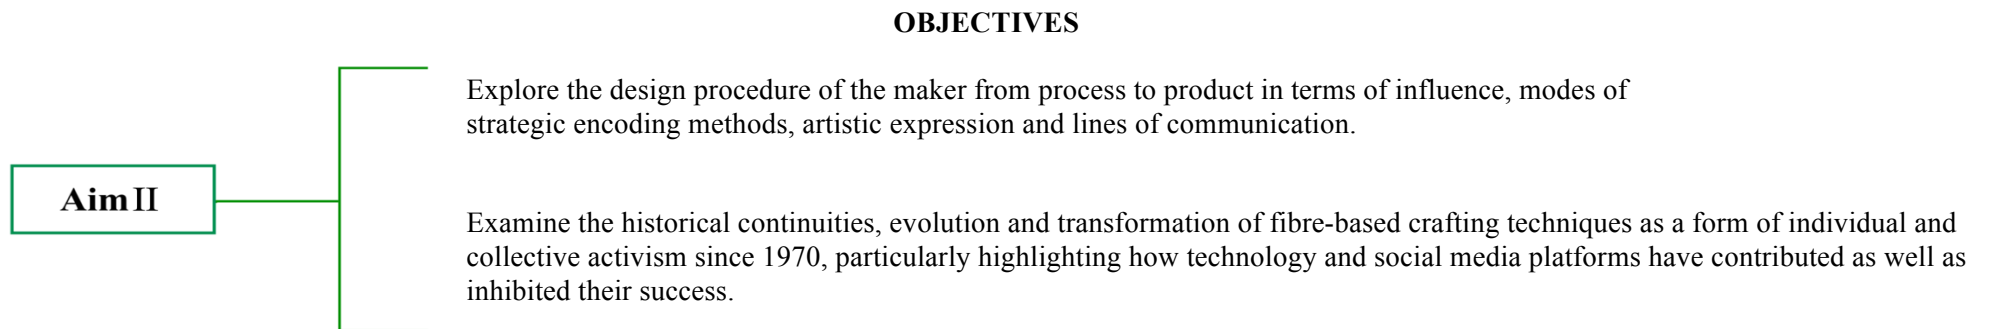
OBJECTIVES

Aim II

Explore the design procedure of the maker from process to product in terms of influence, modes of strategic encoding methods, artistic expression and lines of communication.

Examine the historical continuities, evolution and transformation of fibre-based crafting techniques as a form of individual and collective activism since 1970, particularly highlighting how technology and social media platforms have contributed as well as inhibited their success.